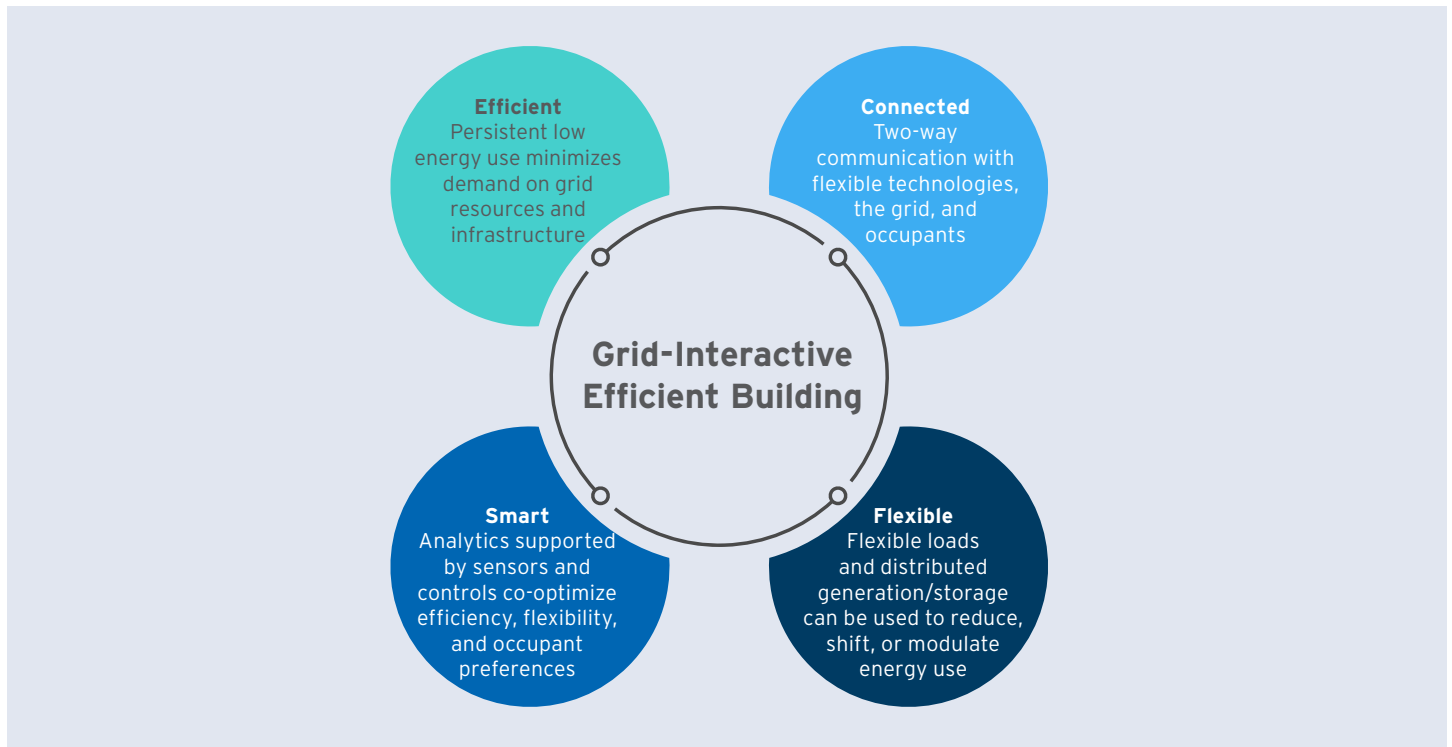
Efficient
Persistent low energy use minimizes demand on grid resources and infrastructure

Connected
Two-way communication with flexible technologies, the grid, and occupants

Grid-Interactive Efficient Building

Smart
Analytics supported by sensors and controls co-optimize efficiency, flexibility, and occupant preferences

Flexible
Flexible loads and distributed generation/storage can be used to reduce, shift, or modulate energy use